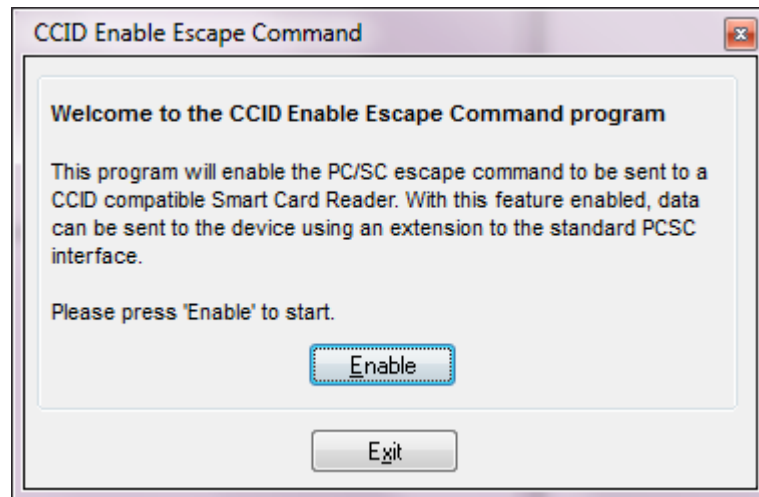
CCID Enable Escape Command

Welcome to the CCID Enable Escape Command program

This program will enable the PC/SC escape command to be sent to a CCID compatible Smart Card Reader. With this feature enabled, data can be sent to the device using an extension to the standard PCSC interface.

Please press 'Enable' to start.

Enable

Exit